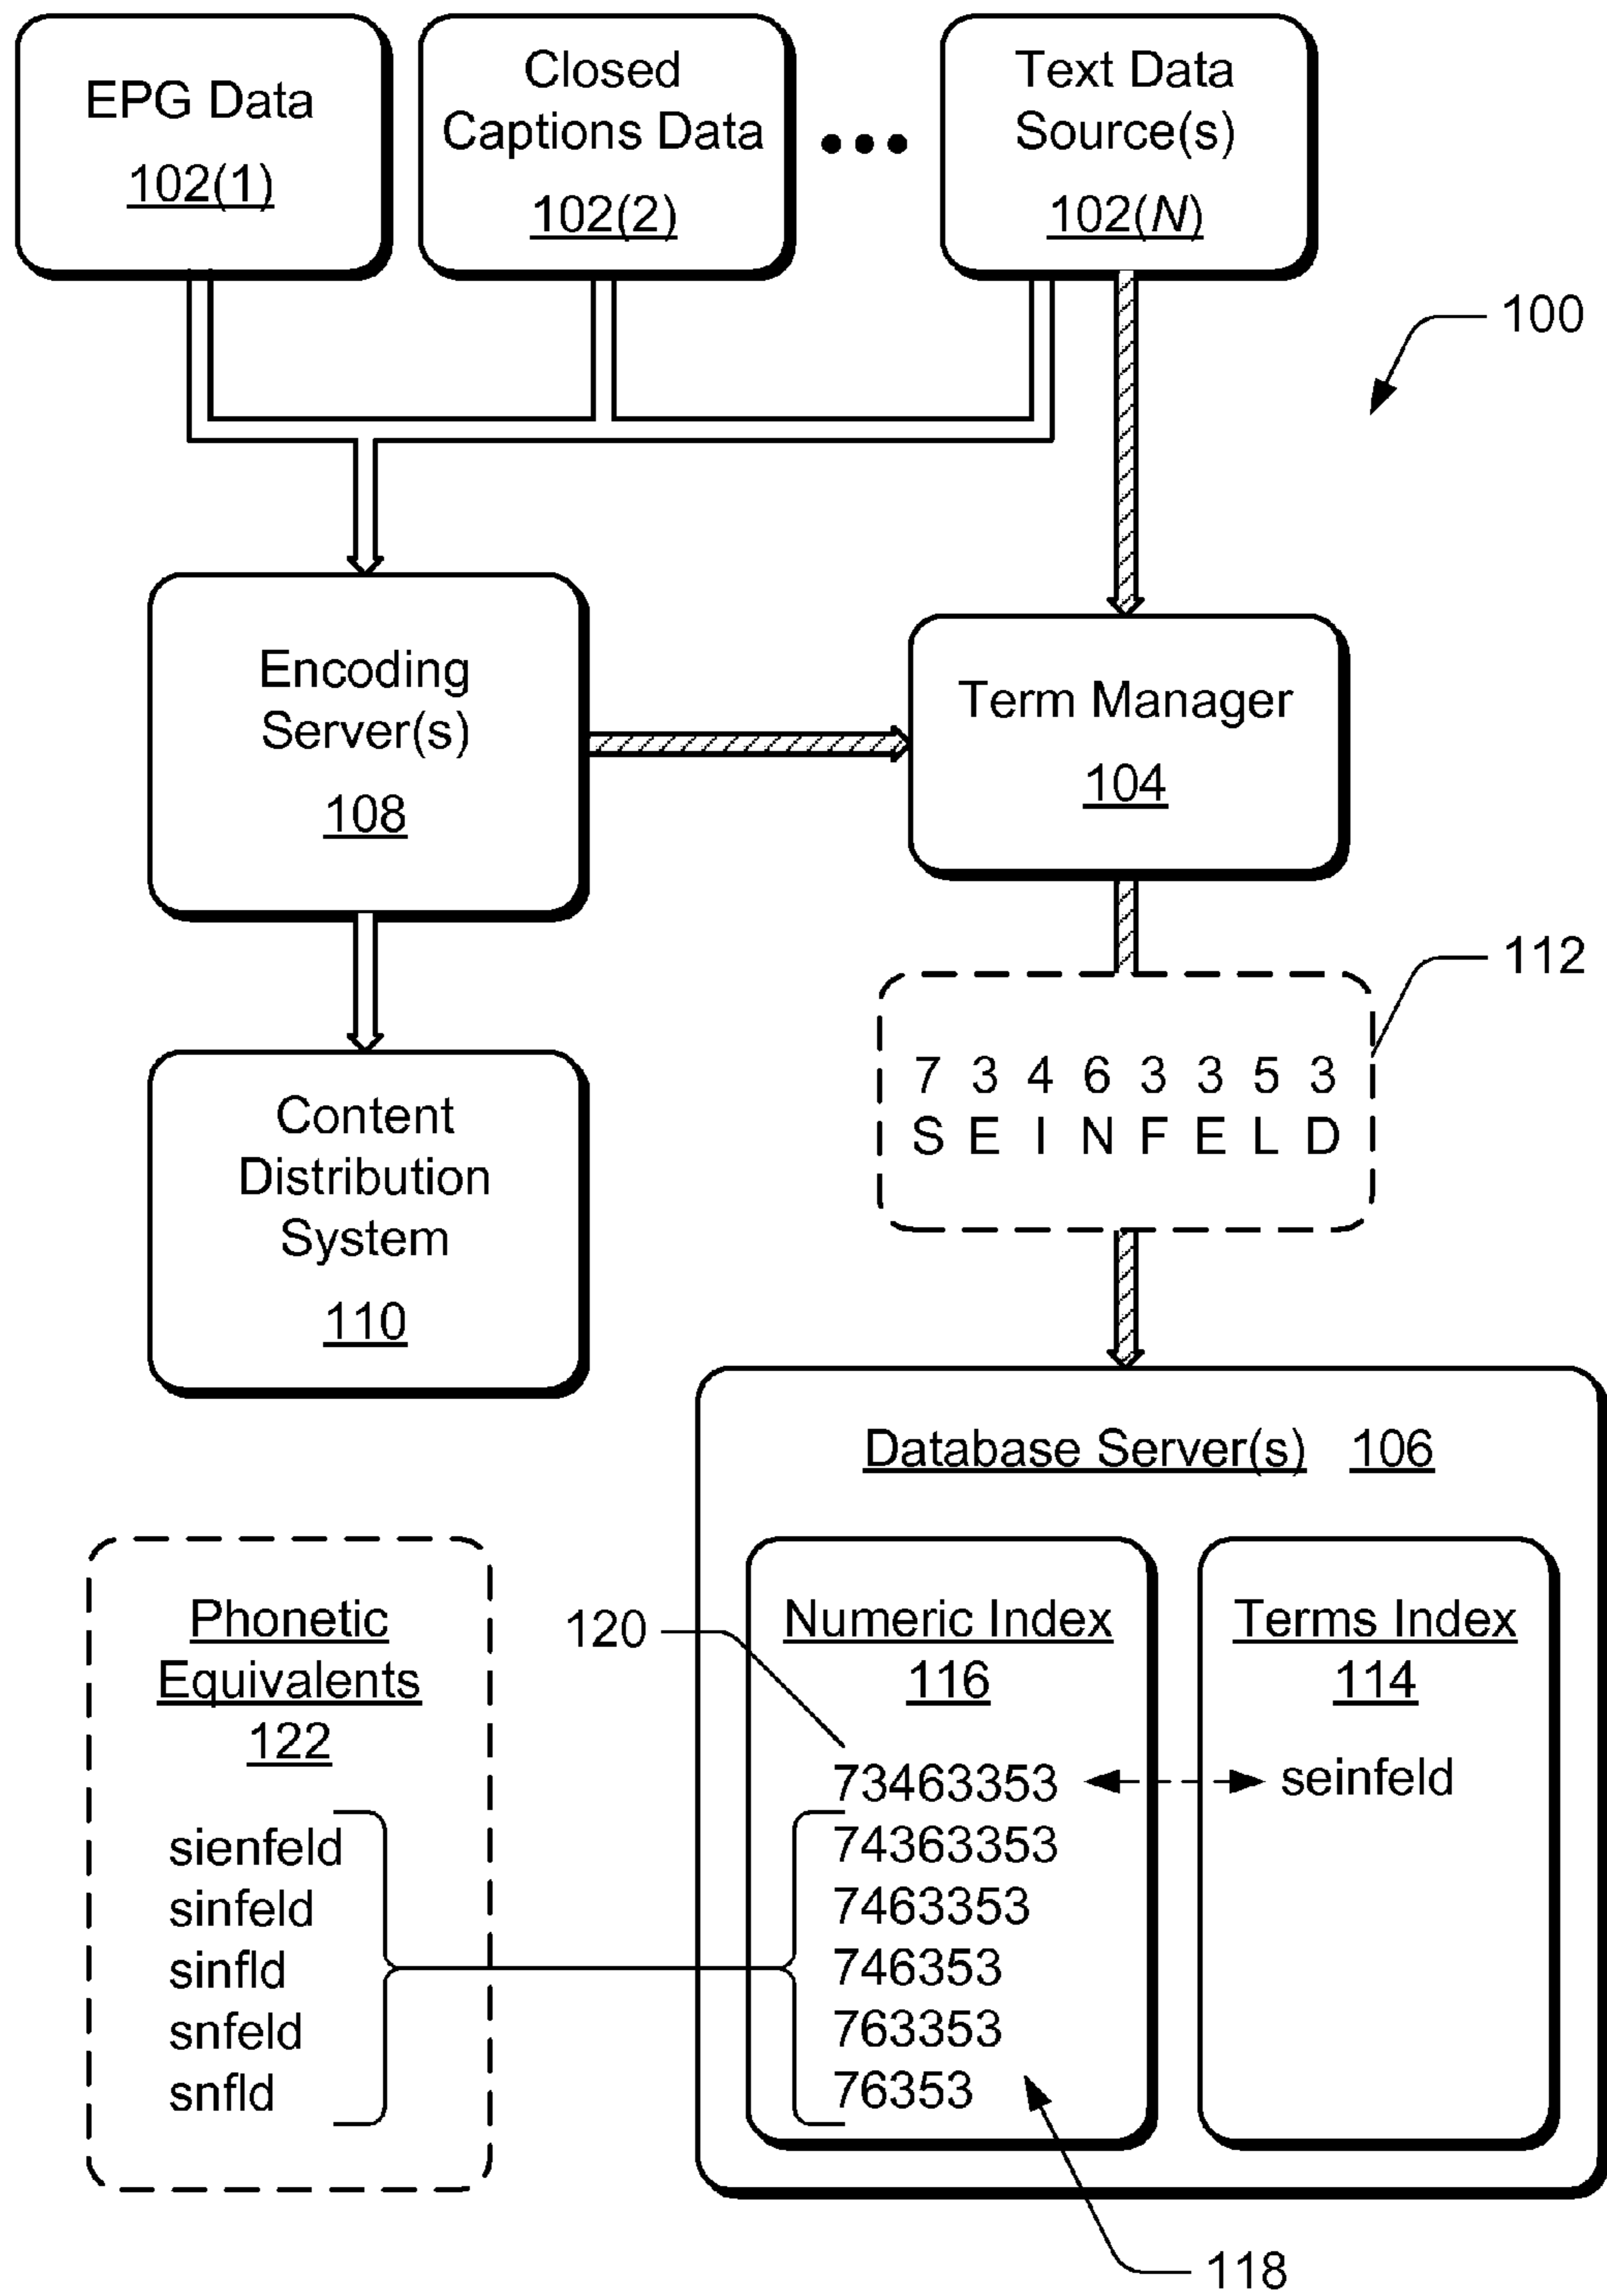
EPG Data
102(1)

Closed Captions Data
102(2)

• • •

Text Data Source(s)
102(N)

100

Encoding Server(s)
108

Term Manager
104

112

7 3 4 6 3 3 5 3
S E I N F E L D

Content Distribution System
110

Database Server(s) 106

Phonetic Equivalents
122

sienfeld
sinfeld
sinfld
snfeld
snfld

120

Numeric Index
116

73463353
74363353
7463353
746353
763353
76353

Terms Index
114

seinfeld

118